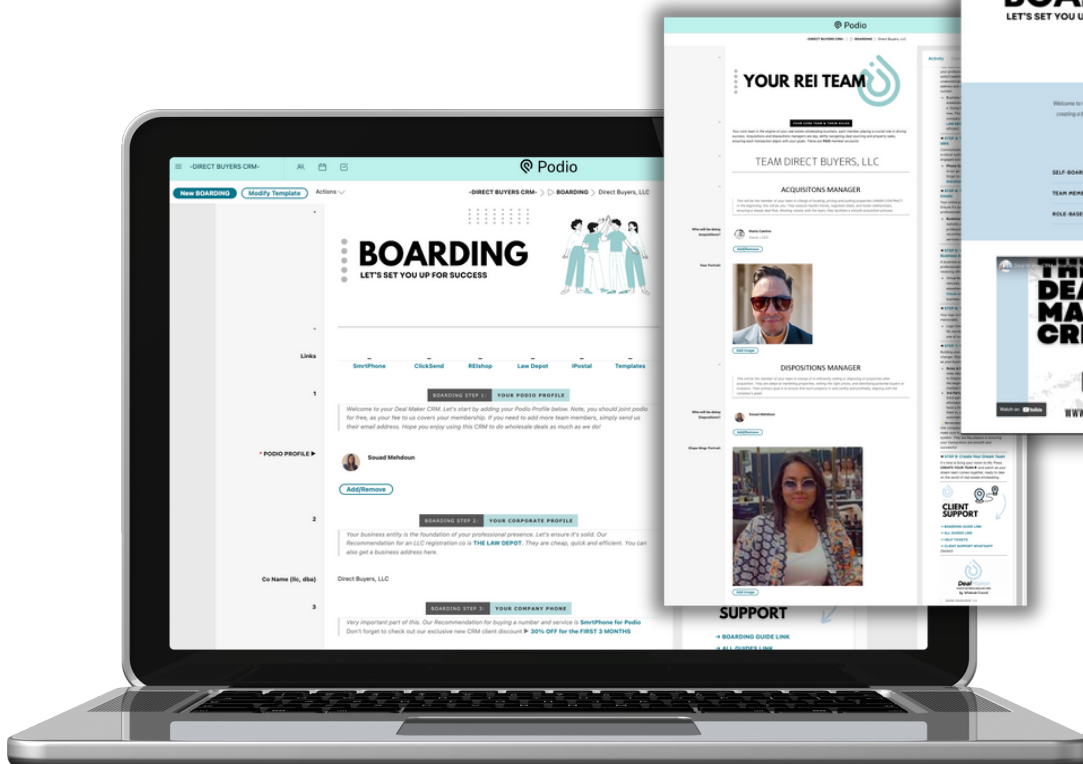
BOA
LET'S SET YOU U

Podio
-DIRECT BUYERS CRM- > BOARDING > Direct Buyers, LLC

YOUR REI TEAM

TEAM DIRECT BUYERS, LLC

ACQUISITONS MANAGER

Who will be doing Acquisitions?

Add/Remove

Your Portrait

Add Image

DISPOSITIONS MANAGER

Who will be doing Dispositions?

Souad Mehdoun

Add/Remove

Add Image

SUPPORT

→ BOARDING GUIDE LINK
→ ALL GUIDES LINK

Activity

Welcome to
creating a

SELF-BOAR
TEAM MEMB
ROLE-BASE

THE
DEA
MA
CR

Watch on YouTube

CLIENT SUPPORT
→ BOARDING GUIDE LINK
→ ALL GUIDES LINK
→ HELP TICKETS
→ CLIENT SUPPORT WHATSAPP

Deal Maker

-DIRECT BUYERS CRM-
Podio
New BOARDING
Modify Template
Actions
-DIRECT BUYERS CRM- > BOARDING > Direct Buyers, LLC

BOARDING
LET'S SET YOU UP FOR SUCCESS

Links
SmrtPhone
ClickSend
REIshop
Law Depot
iPostal
Templates

1
BOARDING STEP 1: YOUR PODIO PROFILE
Welcome to your Deal Maker CRM. Let's start by adding your Podio Profile below. Note, you should joint podio for free, as your fee to us covers your membership. If you need to add more team members, simply send us their email address. Hope you enjoy using this CRM to do wholesale deals as much as we do!

* PODIO PROFILE ▶
Souad Mehdoun
Add/Remove

2
BOARDING STEP 2: YOUR CORPORATE PROFILE
Your business entity is the foundation of your professional presence. Let's ensure it's solid. Our Recommendation for an LLC registration co is THE LAW DEPOT. They are cheap, quick and efficient. You can also get a business address here.

Co Name (llc, dba)
Direct Buyers, LLC

3
BOARDING STEP 3: YOUR COMPANY PHONE
Very important part of this. Our Recommendation for buying a number and service is SmrtPhone for Podio
Don't forget to check out our exclusive new CRM client discount ▶ 30% OFF for the FIRST 3 MONTHS